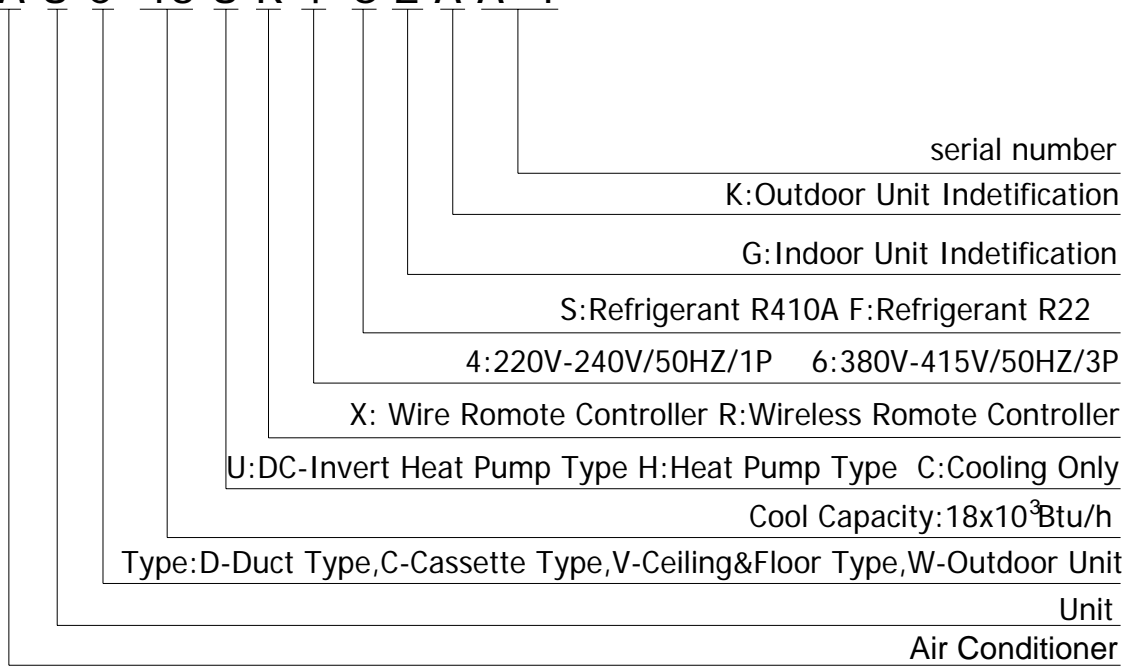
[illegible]

serial number

K:Outdoor Unit Indetification

G:Indoor Unit Indetification

S:Refrigerant R410A F:Refrigerant R22

4:220V-240V/50HZ/1P 6:380V-415V/50HZ/3P

X: Wire Romote Controller R:Wireless Romote Controller

U:DC-Invert Heat Pump Type H:Heat Pump Type C:Cooling Only

Cool Capacity:$18x10^3$Btu/h

Type:D-Duct Type,C-Cassette Type,V-Ceiling&Floor Type,W-Outdoor Unit

Unit

Air Conditioner